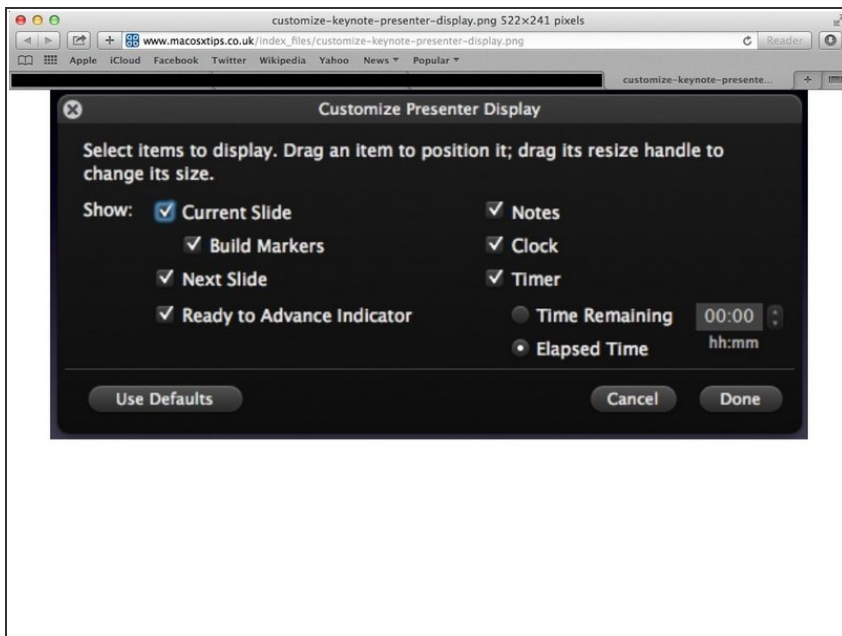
customize-keynote-presenter-display.png 522×241 pixels

www.macosxtips.co.uk/index_files/customize-keynote-presenter-display.png

Reader

Apple iCloud Facebook Twitter Wikipedia Yahoo News Popular

customize-keynote-presente...

Customize Presenter Display

Select items to display. Drag an item to position it; drag its resize handle to change its size.

Show: Current Slide

Build Markers

Next Slide

Ready to Advance Indicator

Notes

Clock

Timer

Time Remaining 00:00

Elapsed Time hh:mm

Use Defaults

Cancel

Done